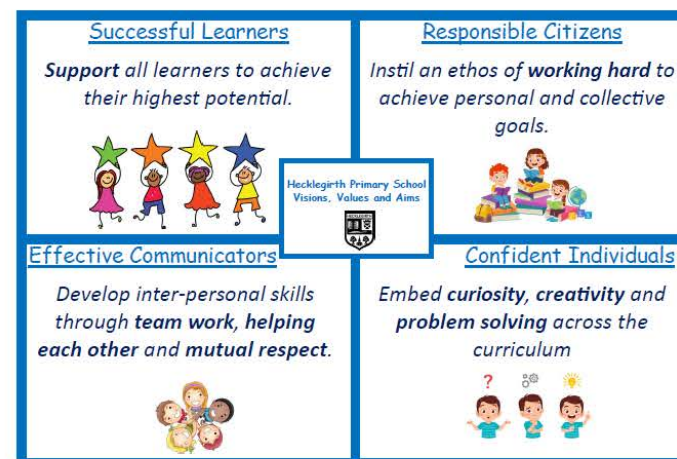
Successful Learners

**Support** all learners to achieve their highest potential.

Responsible Citizens

Instil an ethos of **working hard** to achieve personal and collective goals.

Hecklegirth Primary School
Visions, Values and Aims

Effective Communicators

Develop inter-personal skills through **team work**, **helping each other** and **mutual respect**.

Confident Individuals

Embed **curiosity**, **creativity** and **problem solving** across the curriculum

?